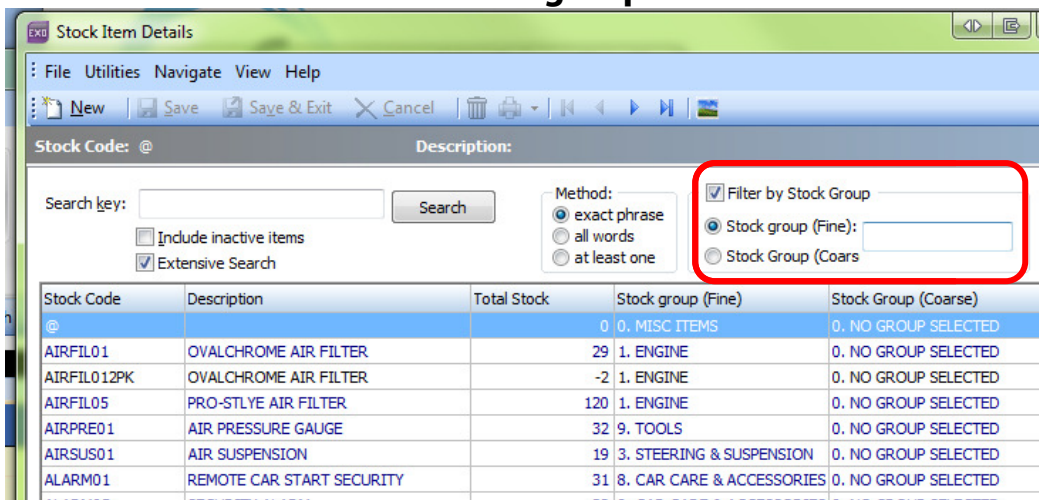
EXO Stock Item Details

File Utilities Navigate View Help

New | Save | Save & Exit | Cancel

Stock Code: @ Description:

Search key: Search

Include inactive items
Extensive Search

Method:
exact phrase
all words
at least one

Filter by Stock Group
Stock group (Fine):
Stock Group (Coars

| Stock Code | Description | Total Stock | Stock group (Fine) | Stock Group (Coarse) |
|---|---|---|---|---|
| @ | | 0 | 0. MISC ITEMS | 0. NO GROUP SELECTED |
| AIRFIL01 | OVALCHROME AIR FILTER | 29 | 1. ENGINE | 0. NO GROUP SELECTED |
| AIRFIL012PK | OVALCHROME AIR FILTER | -2 | 1. ENGINE | 0. NO GROUP SELECTED |
| AIRFIL05 | PRO-STLYE AIR FILTER | 120 | 1. ENGINE | 0. NO GROUP SELECTED |
| AIRPRE01 | AIR PRESSURE GAUGE | 32 | 9. TOOLS | 0. NO GROUP SELECTED |
| AIRSUS01 | AIR SUSPENSION | 19 | 3. STEERING & SUSPENSION | 0. NO GROUP SELECTED |
| ALARM01 | REMOTE CAR START SECURITY | 31 | 8. CAR CARE & ACCESSORIES | 0. NO GROUP SELECTED |